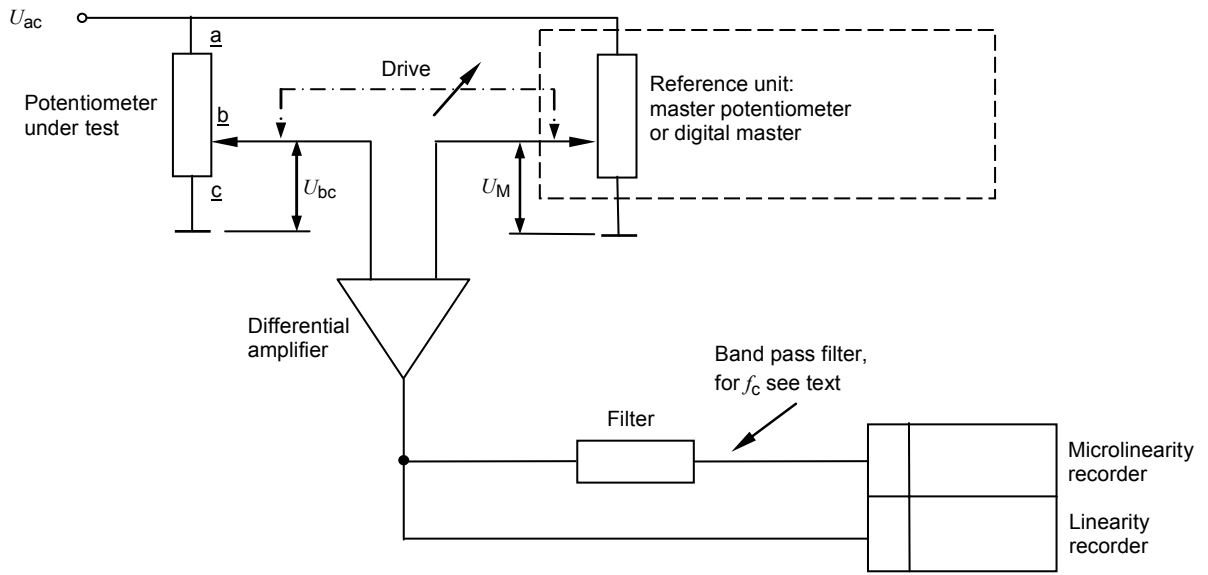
$U_{ac}$

a

b

c

Potentiometer under test

Drive

Reference unit: master potentiometer or digital master

$U_{bc}$

$U_M$

Differential amplifier

Band pass filter, for $f_c$ see text

Filter

Microlinearity recorder

Linearity recorder